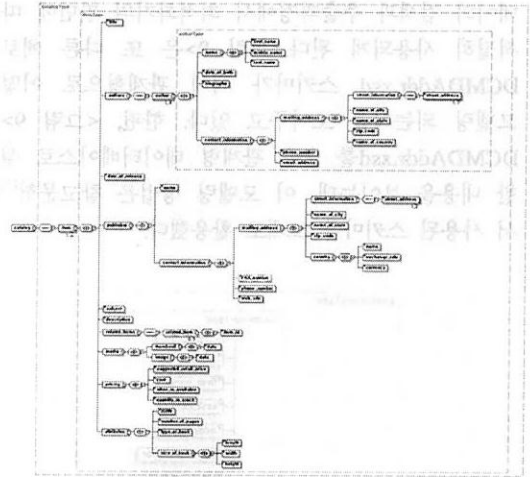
catalogType

bookType

authorType

catalog

book

title

authors

author

first_name

middle_name

last_name

name

date_of_birth

biography

contact_information

mailing_address

street_information

street_address

name_of_city

name_of_state

zip_code

name_of_country

phone_number

email_address

date_of_release

publisher

name

contact_information

mailing_address

street_information

street_address

name_of_city

name_of_state

zip_code

country

name

exchange_rate

currency

FAX_number

phone_number

Web_site

subject

description

related_items

related_item

item_id

media

thumbnail

image

data

pricing

suggested_retail_price

cost

when_is_available

quantity_in_stock

attributes

ISBN

number_of_pages

type_of_book

size_of_book

length

width

height

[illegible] 사용되 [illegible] 스키마 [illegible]

OCMDAddr.xsd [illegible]

OCMDAddr.xsd를 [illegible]